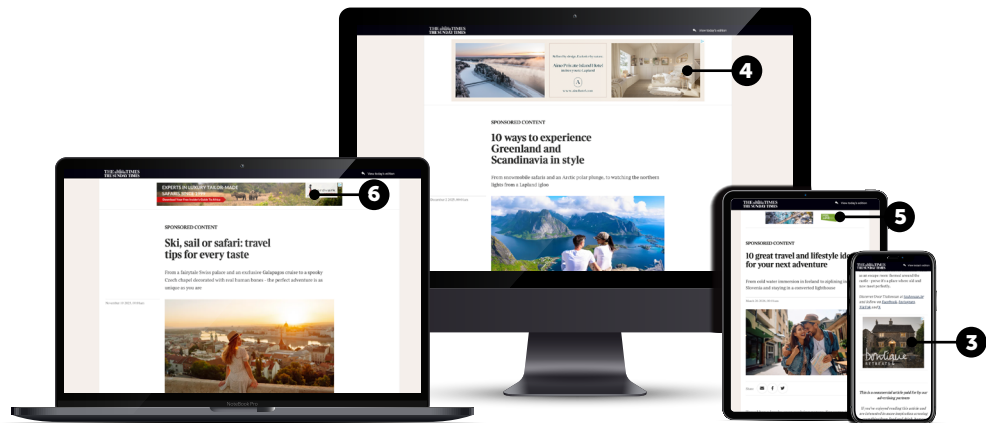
THE TIMES
THE SUNDAY TIMES

Refine the design of private life
Your Private Island Home
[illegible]

4

SPONSORED CONTENT

10 ways to experience Greenland and Scandinavia in style

From snowmobile safaris and an Arctic polar plunge, to watching the northern lights from a Lapland igloo

THE TIMES
THE SUNDAY TIMES

EXPERTS IN LUXURY TAILOR-MADE SAFARIS SINCE 1996

6

SPONSORED CONTENT

Ski, sail or safari: travel tips for every taste

From a fairytale Swiss palace and an exclusive Galápagos cruise to a spooky Czech chapel decorated with real human bones - the perfect adventure is as unique as you are

MacBook Pro

THE TIMES
THE SUNDAY TIMES

5

SPONSORED CONTENT

10 great travel and lifestyle ideas for your next adventure

From cold water immersion in Iceland to sightseeing in Slovenia and staying in a converted lighthouse

THE TIMES
THE SUNDAY TIMES

boutique

3

This is a commercial article paid for by our advertising partner.